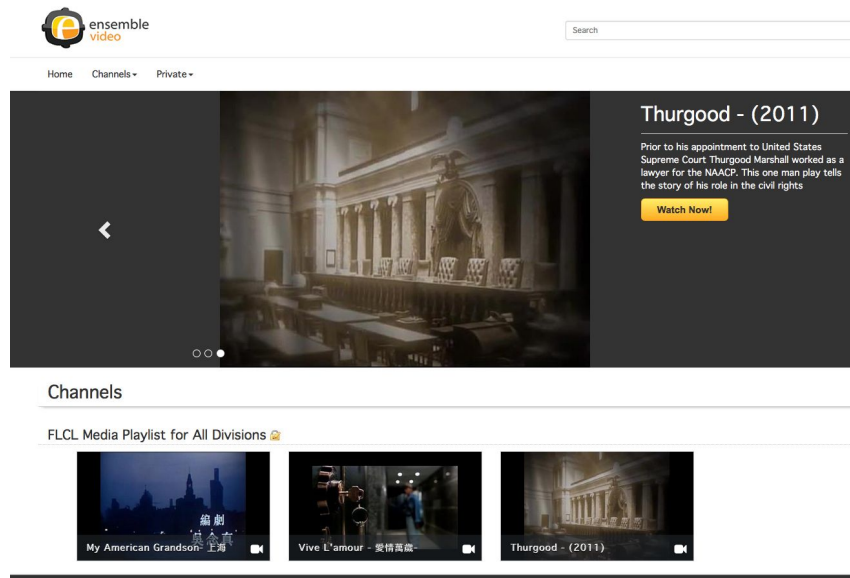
ensemble video

Search

Home Channels▾ Private▾

Thurgood - (2011)

Prior to his appointment to United States Supreme Court Thurgood Marshall worked as a lawyer for the NAACP. This one man play tells the story of his role in the civil rights

Watch Now!

Channels

FLCL Media Playlist for All Divisions

編劇 吳念真

My American Grandson- 上海

Vive L'amour - 愛情萬歲-

Thurgood - (2011)